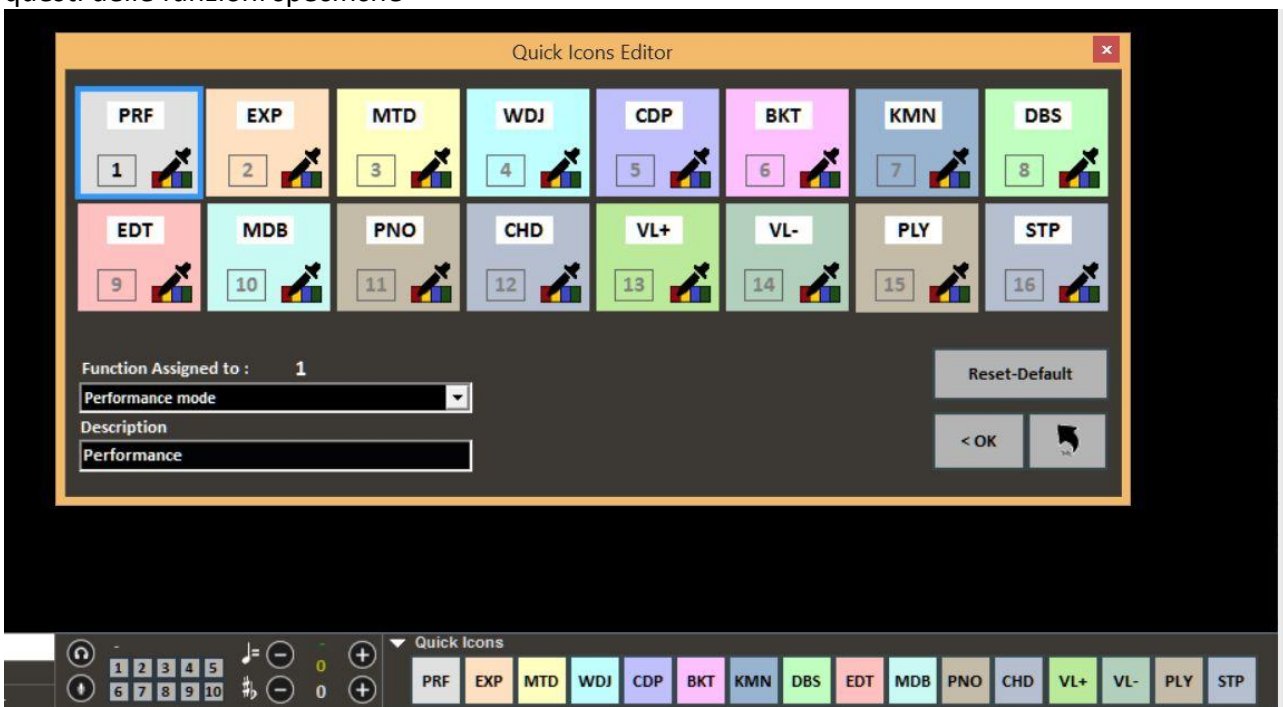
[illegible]

Quick Icons Editor

PRF 1
EXP 2
MTD 3
WDJ 4
CDP 5
BKT 6
KMN 7
DBS 8
EDT 9
MDB 10
PNO 11
CHD 12
VL+ 13
VL- 14
PLY 15
STP 16

Function Assigned to : 1
Performance mode
Description
Performance

Reset-Default
< OK

1 2 3 4 5
6 7 8 9 10
0
0

Quick Icons
PRF EXP MTD WDJ CDP BKT KMN DBS EDT MDB PNO CHD VL+ VL- PLY STP